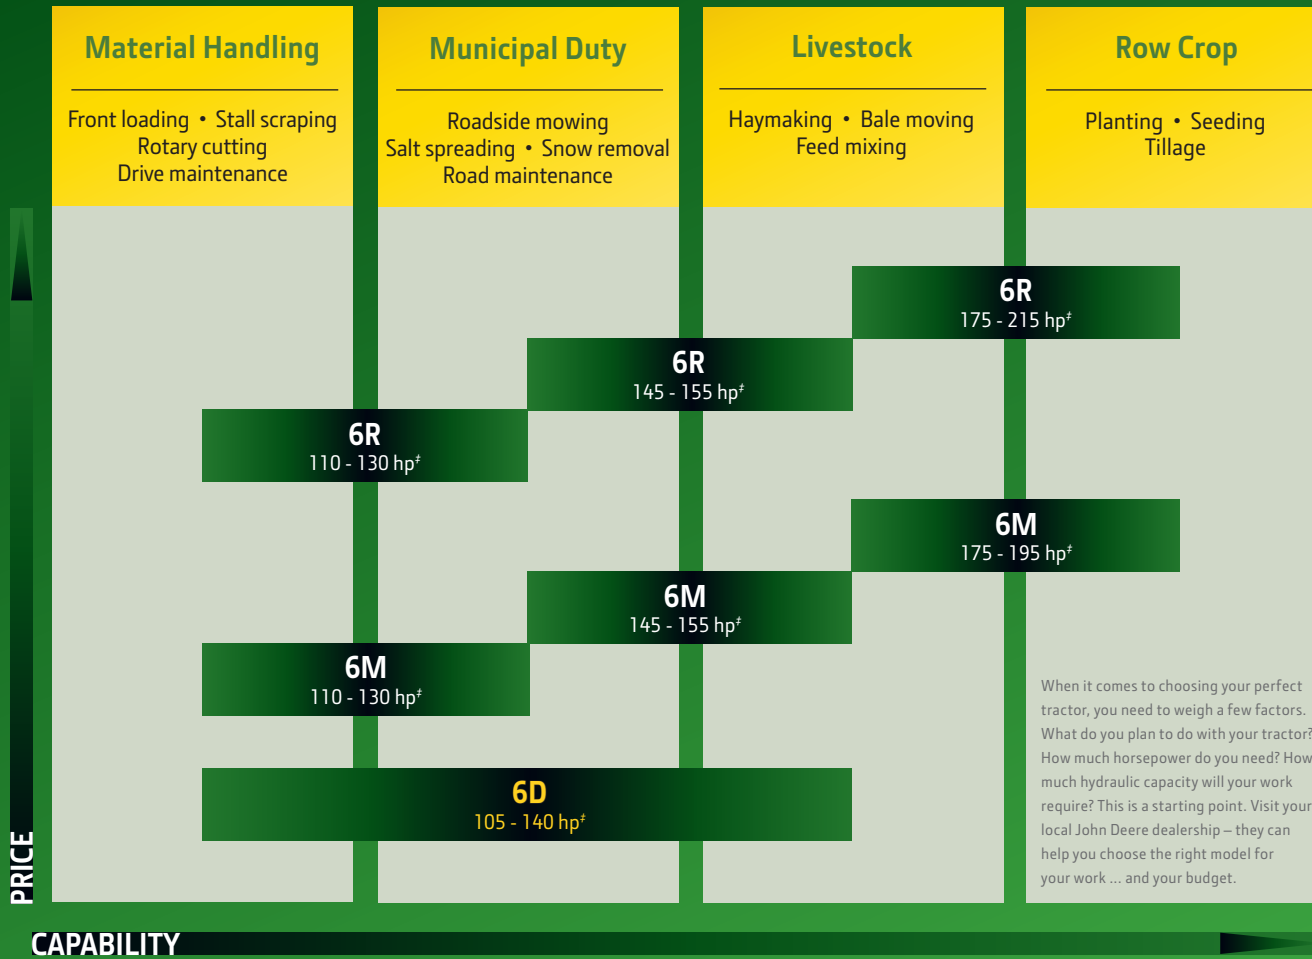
Material Handling
Front loading • Stall scraping
Rotary cutting
Drive maintenance

Municipal Duty
Roadside mowing
Salt spreading • Snow removal
Road maintenance

Livestock
Haymaking • Bale moving
Feed mixing

Row Crop
Planting • Seeding
Tillage

6R
175 - 215 hp‡

6R
145 - 155 hp‡

6R
110 - 130 hp‡

6M
175 - 195 hp‡

6M
145 - 155 hp‡

6M
110 - 130 hp‡

6D
105 - 140 hp‡

When it comes to choosing your perfect tractor, you need to weigh a few factors. What do you plan to do with your tractor? How much horsepower do you need? How much hydraulic capacity will your work require? This is a starting point. Visit your local John Deere dealership – they can help you choose the right model for your work ... and your budget.

PRICE

CAPABILITY